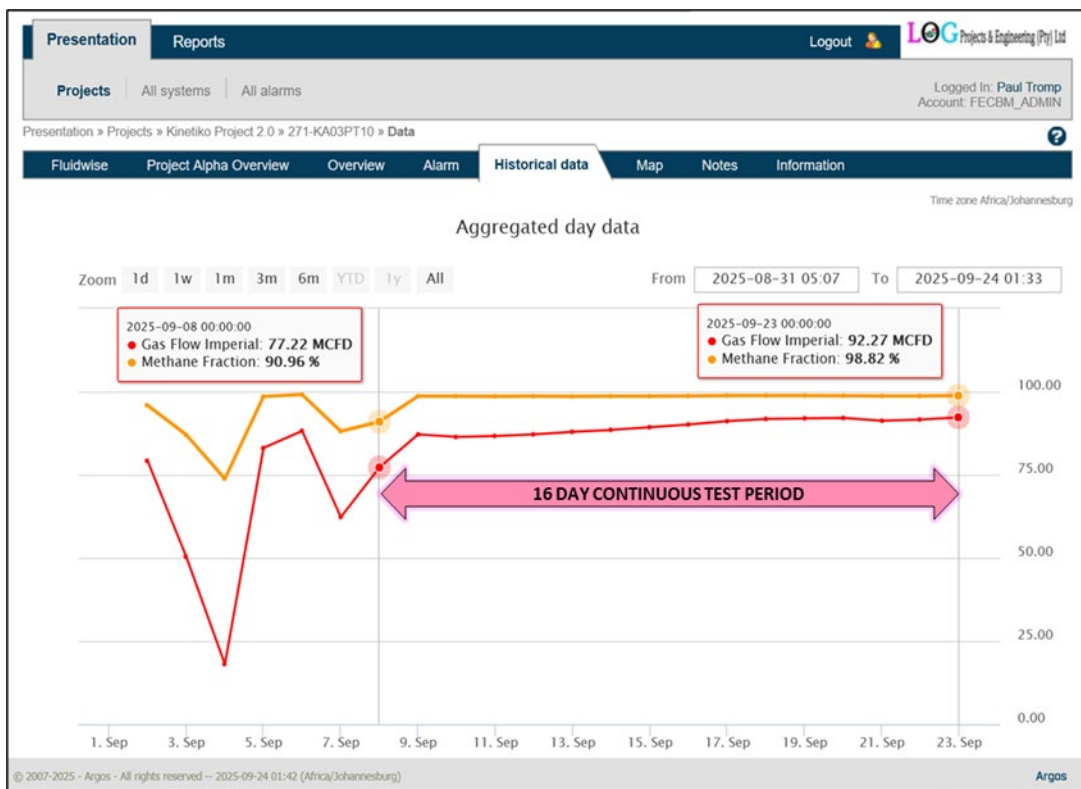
Presentation Reports Logout LOG Projects & Engineering (Pty) Ltd

Projects All systems All alarms

Logged In: Paul Tromp
Account: FECBM_ADMIN

Presentation » Projects » Kinetiko Project 2.0 » 271-KA03PT10 » Data

Fluidwise Project Alpha Overview Overview Alarm Historical data Map Notes Information

Time zone Africa/Johannesburg

Aggregated day data

Zoom 1d 1w 1m 3m 6m YTD 1y All

From 2025-08-31 05:07 To 2025-09-24 01:33

2025-09-08 00:00:00
● Gas Flow Imperial: **77.22 MCFD**
● Methane Fraction: **90.96 %**

2025-09-23 00:00:00
● Gas Flow Imperial: **92.27 MCFD**
● Methane Fraction: **98.82 %**

16 DAY CONTINUOUS TEST PERIOD

100.00
75.00
50.00
25.00
0.00

1. Sep 3. Sep 5. Sep 7. Sep 9. Sep 11. Sep 13. Sep 15. Sep 17. Sep 19. Sep 21. Sep 23. Sep

© 2007-2025 - Argos - All rights reserved -- 2025-09-24 01:42 (Africa/Johannesburg)

Argos